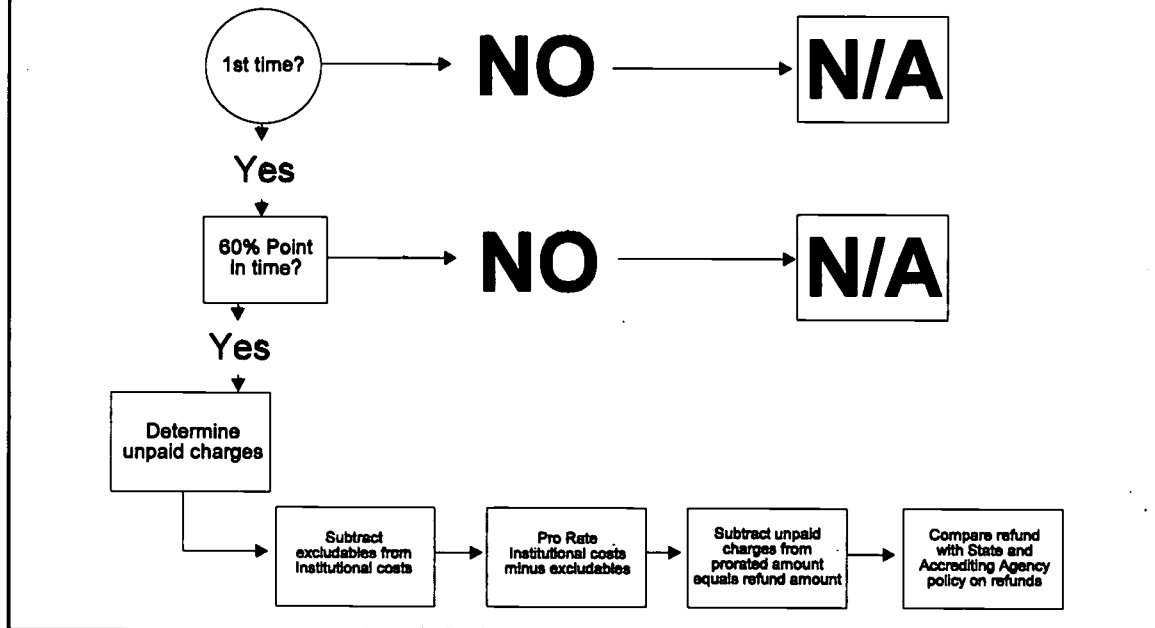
1st time?

NO

N/A

Yes

60% Point in time?

NO

N/A

Yes

Determine unpaid charges

Subtract excludables from institutional costs

Pro Rate institutional costs minus excludables

Subtract unpaid charges from prorated amount equals refund amount

Compare refund with State and Accrediting Agency policy on refunds